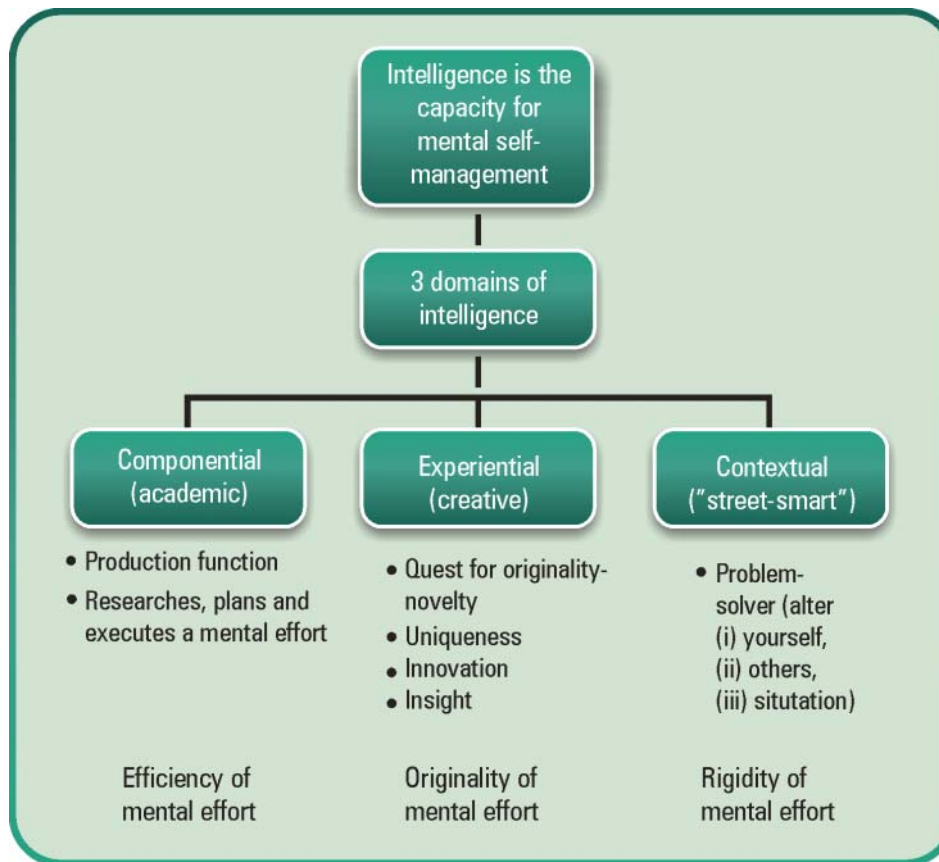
Intelligence is the capacity for mental self-management

3 domains of intelligence

Componential (academic)

Experiential (creative)

Contextual ("street-smart")

• Production function
• Researches, plans and executes a mental effort

• Quest for originality-novelty
• Uniqueness
• Innovation
• Insight

• Problem-solver (alter (i) yourself, (ii) others, (iii) situtation)

Efficiency of mental effort

Originality of mental effort

Rigidity of mental effort